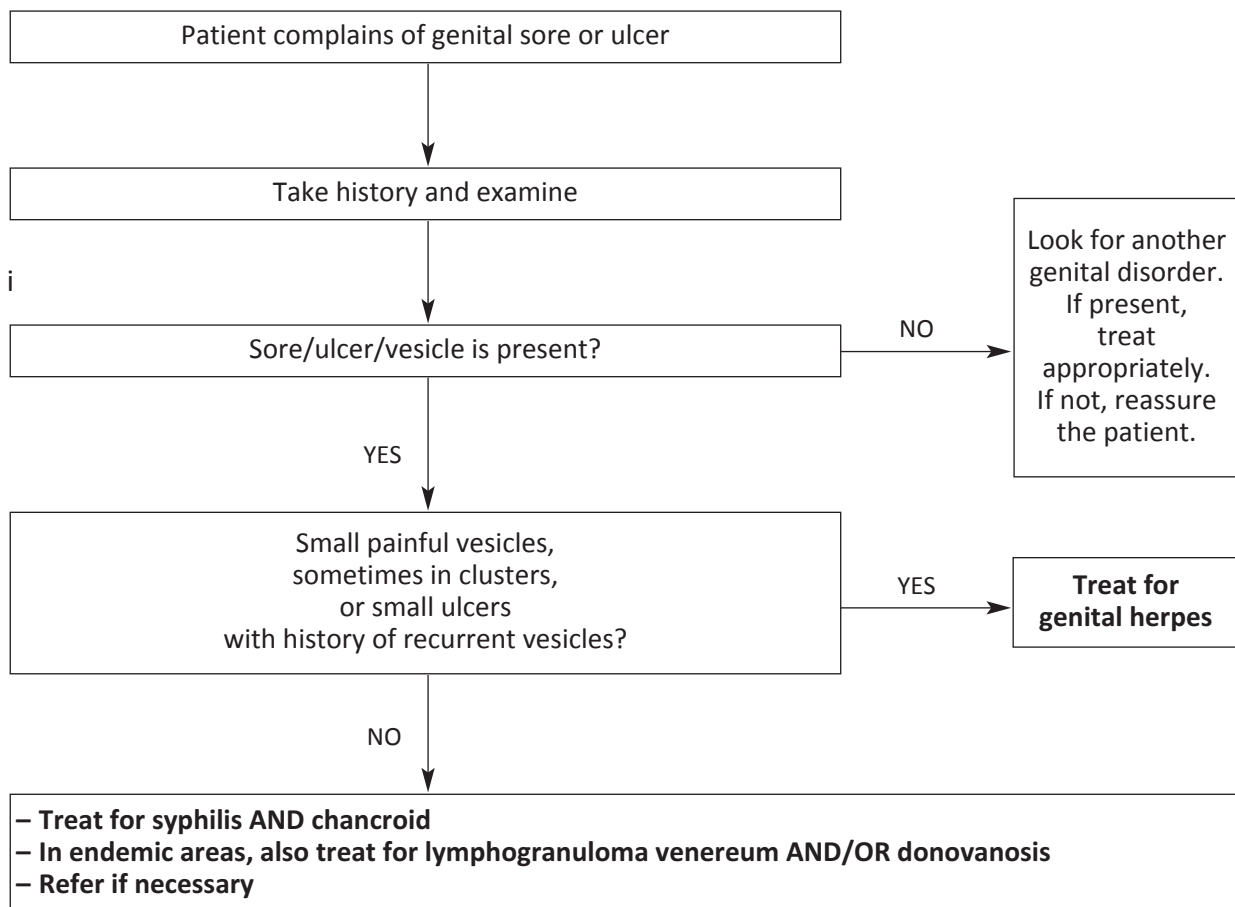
Patient complains of genital sore or ulcer

Take history and examine

i

Sore/ulcer/vesicle is present?

NO

Look for another genital disorder. If present, treat appropriately. If not, reassure the patient.

YES

Small painful vesicles, sometimes in clusters, or small ulcers with history of recurrent vesicles?

YES

**Treat for genital herpes**

NO

**– Treat for syphilis AND chancroid**
**– In endemic areas, also treat for lymphogranuloma venereum AND/OR donovanosis**
**– Refer if necessary**